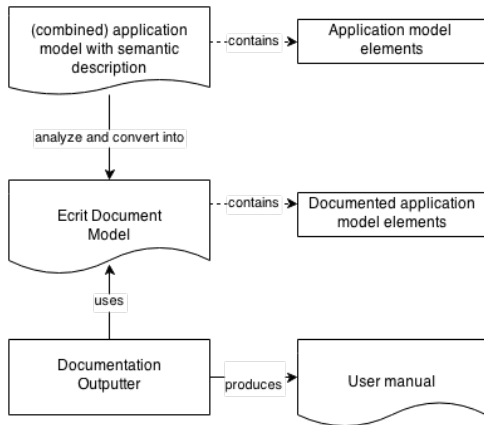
(combined) application model with semantic description

contains

Application model elements

analyze and convert into

Ecrit Document Model

contains

Documented application model elements

uses

Documentation Outputter

produces

User manual